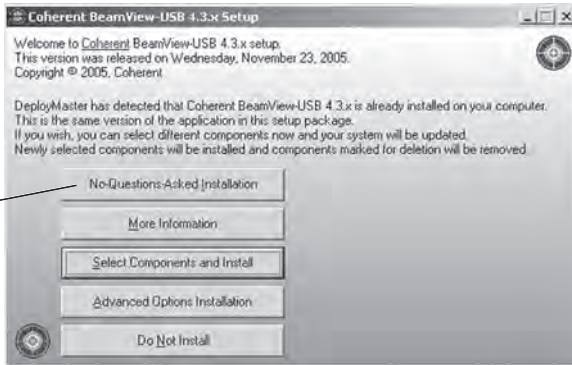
Coherent BeamView-USB 4.3.x Setup

Welcome to Coherent BeamView-USB 4.3.x setup.
This version was released on Wednesday, November 23, 2005.
Copyright © 2005, Coherent

DeployMaster has detected that Coherent BeamView-USB 4.3.x is already installed on your computer.
This is the same version of the application in this setup package.
If you wish, you can select different components now and your system will be updated.
Newly selected components will be installed and components marked for deletion will be removed.

No-Questions-Asked Installation

More Information

Select Components and Install

Advanced Options Installation

Do Not Install